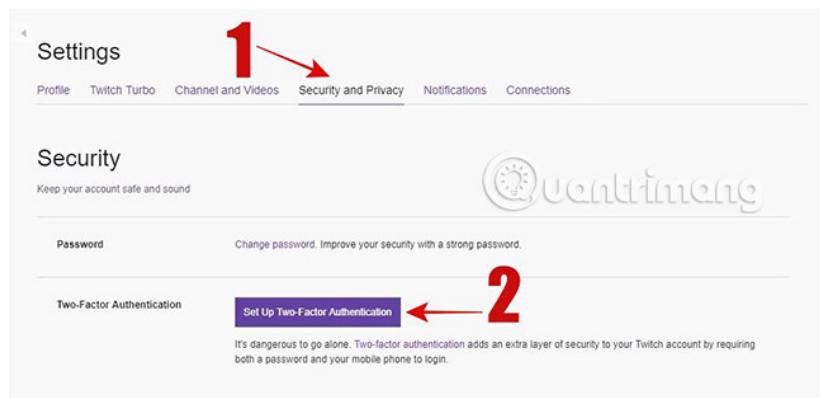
Settings

1

Profile Twitch Turbo Channel and Videos Security and Privacy Notifications Connections

Security

Keep your account safe and sound

Quantrimang

Password

Change password. Improve your security with a strong password.

Two-Factor Authentication

Set Up Two-Factor Authentication

2

It's dangerous to go alone. Two-factor authentication adds an extra layer of security to your Twitch account by requiring both a password and your mobile phone to login.